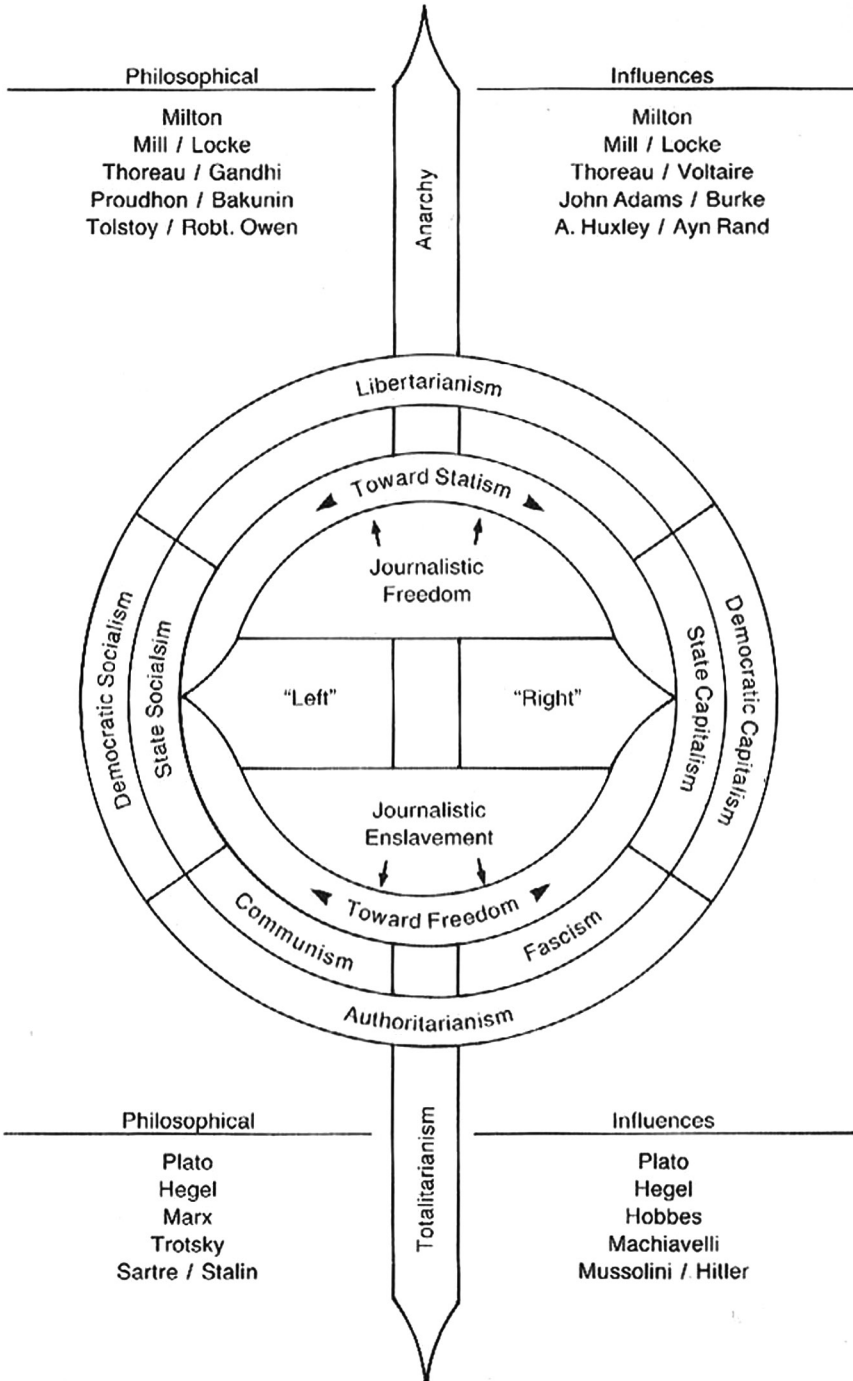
Philosophical

Milton
Mill / Locke
Thoreau / Gandhi
Proudhon / Bakunin
Tolstoy / Robt. Owen

Anarchy

Influences

Milton
Mill / Locke
Thoreau / Voltaire
John Adams / Burke
A. Huxley / Ayn Rand

Libertarianism

Toward Statism

Journalistic Freedom

Democratic Socialism

State Socialism

"Left"

"Right"

State Capitalism

Democratic Capitalism

Journalistic Enslavement

Toward Freedom

Communism

Fascism

Authoritarianism

Philosophical

Plato
Hegel
Marx
Trotsky
Sartre / Stalin

Totalitarianism

Influences

Plato
Hegel
Hobbes
Machiavelli
Mussolini / Hitler